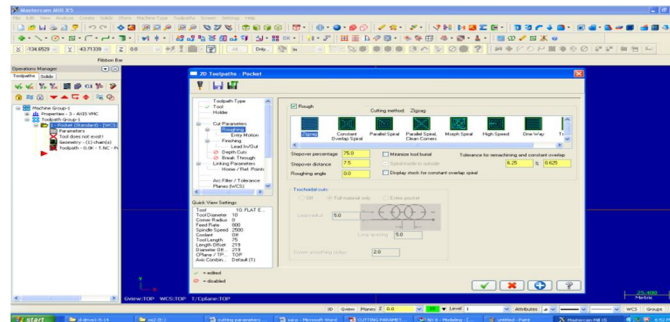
Mastercam Mill X5

Ribbon Bar

Operations Manager

Toolpaths Solids

Machine Group-1
Properties - 3 - AXIS VMC
Toolpath Group-1
Parameters
Tool detail not exist?
Geometry - (1) chain(s)
Toolpath - 0.0K - T.NC - Pr

2D Toolpaths - Pocket

Toolpath Type
Tool
Holder
Cut Parameters
Roughing
Entry Motion
Finishing
Lead In/Out
Depth Cuts
Break Through
Linking Parameters
Home / Ref. Points
Arc Filter / Tolerance
Planes (WCS)

Rough

Cutting method: Zigzag

Zigzag
Constant Overlap Spiral
Parallel Spiral
Parallel Spiral, Clean Corners
Morph Spiral
High Speed
One Way
Tr

Stepover percentage 75.0
Stepover distance 7.5
Roughing angle 0.0

Minimize tool burial
Spiral inside to outside
Display stock for constant overlap spiral

Tolerance for remachining and constant overlap
6.25 % 0.625

Toolpath style
Off
Full material only
Entire pocket

5.0

5.0

2.0

Quick View Settings
Tool 10. FLAT E...
Tool Diameter 10
Corner Radius 0
Feed Rate 500
Spindle Speed 2000
Coolant Off
Tool Length 75
Length Offset 219
Diameter Off. 219
CPlane / TP... TOP
Axis Combin... Default (1)

= edited
= disabled

Gview:TOP WCS:TOP T/Cplane:TOP

3D Green Planes Z 0.0 Level 1 Attributes WCS Groups

start
Mastercam Mill X5